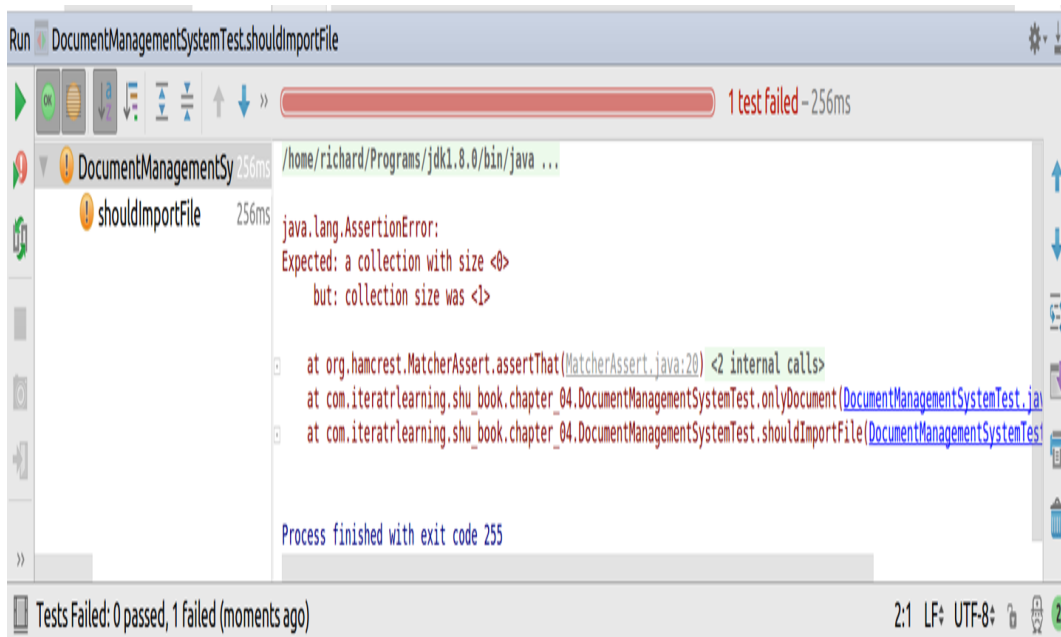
Run DocumentManagementSystemTest.shouldImportFile

OK
1 test failed – 256ms

DocumentManagementSy 256ms
shouldImportFile 256ms

/home/richard/Programs/jdk1.8.0/bin/java ...

java.lang.AssertionError:
Expected: a collection with size <0>
but: collection size was <1>

at org.hamcrest.MatcherAssert.assertThat(MatcherAssert.java:20) <2 internal calls>
at com.iteratrlearning.shu_book.chapter_04.DocumentManagementSystemTest.onlyDocument(DocumentManagementSystemTest.jav
at com.iteratrlearning.shu_book.chapter_04.DocumentManagementSystemTest.shouldImportFile(DocumentManagementSystemTest

Process finished with exit code 255

Tests Failed: 0 passed, 1 failed (moments ago)
2:1 LF UTF-8